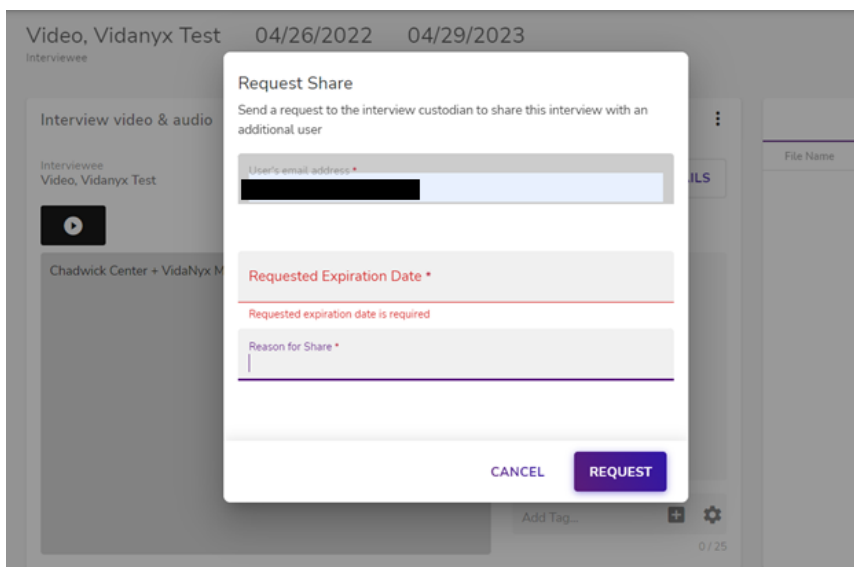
Video, Vidanyx Test 04/26/2022 04/29/2023
Interviewee

Interview video & audio

Interviewee
Video, Vidanyx Test

Chadwick Center + VidaNyx M

ILS

File Name

Request Share
Send a request to the interview custodian to share this interview with an additional user

User's email address *

Requested Expiration Date *

Requested expiration date is required

Reason for Share *

CANCEL REQUEST

Add Tag...

0 / 25